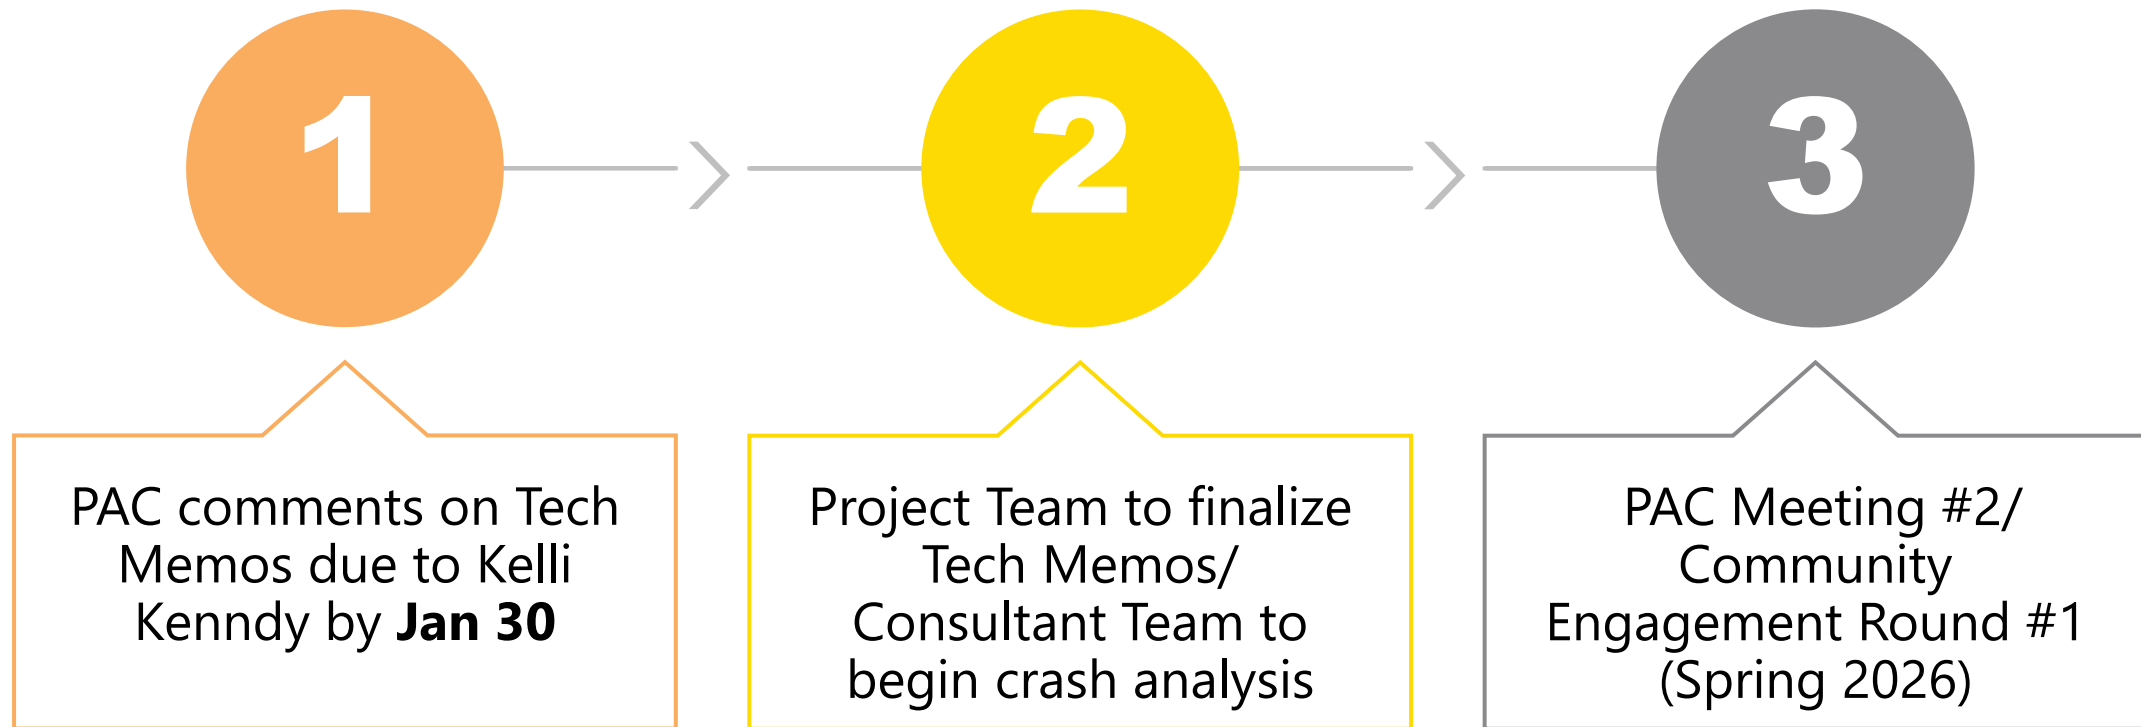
1

2

3

PAC comments on Tech Memos due to Kelli Kenndy by **Jan 30**

Project Team to finalize Tech Memos/ Consultant Team to begin crash analysis

PAC Meeting #2/ Community Engagement Round #1 (Spring 2026)